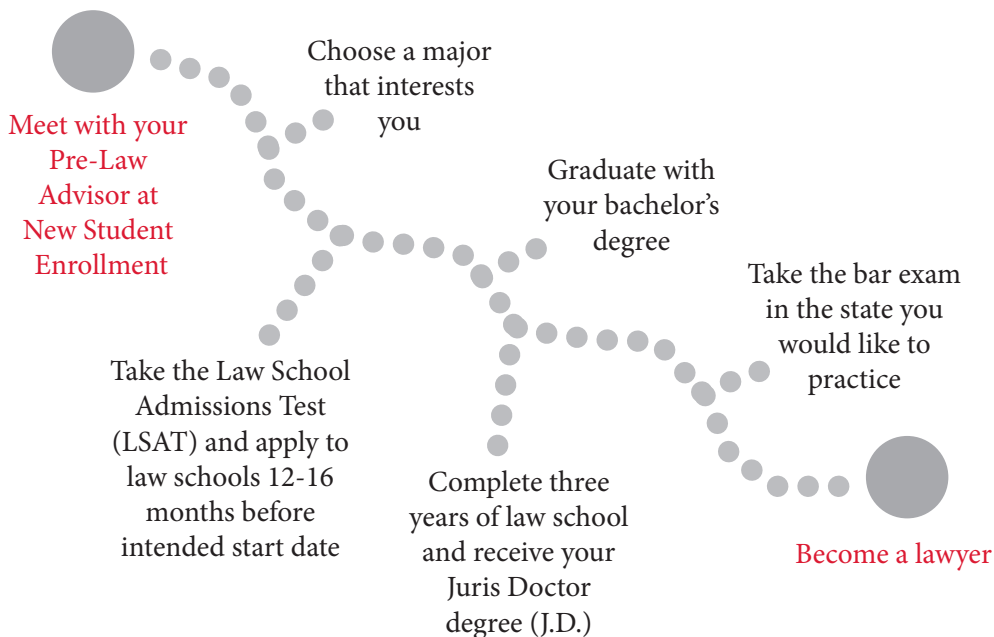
Meet with your Pre-Law Advisor at New Student Enrollment

Choose a major that interests you

Graduate with your bachelor's degree

Take the Law School Admissions Test (LSAT) and apply to law schools 12-16 months before intended start date

Take the bar exam in the state you would like to practice

Complete three years of law school and receive your Juris Doctor degree (J.D.)

Become a lawyer